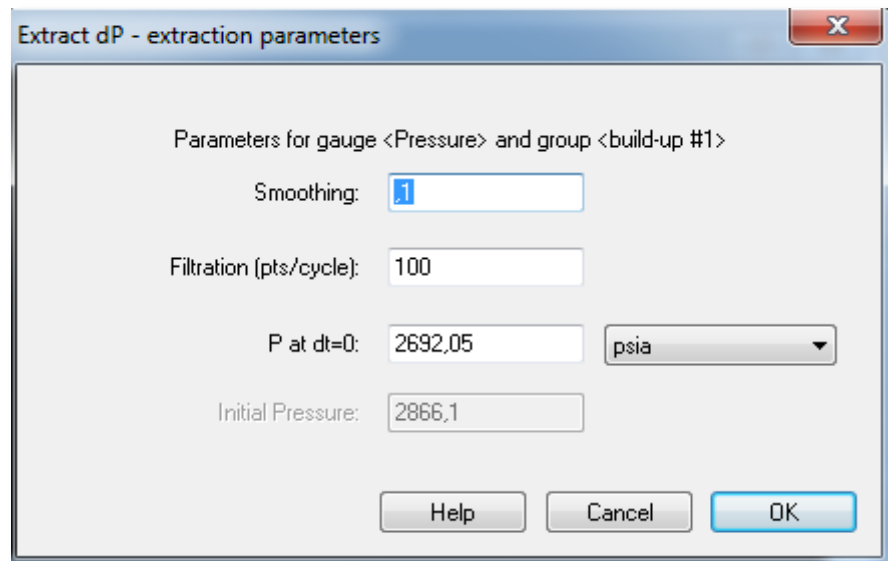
Extract dP - extraction parameters

x

Parameters for gauge <Pressure> and group <build-up #1>

Smoothing: ,1

Filtration (pts/cycle): 100

P at dt=0: 2692,05 psia

Initial Pressure: 2866,1

Help Cancel OK